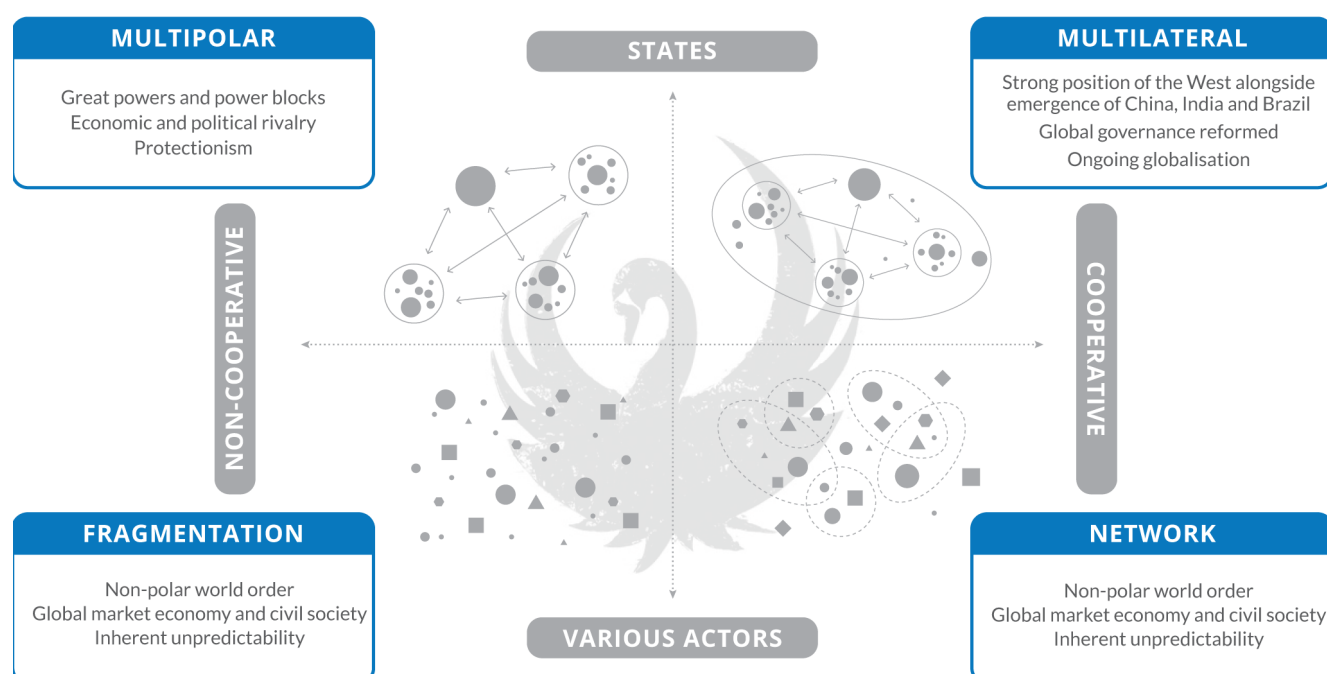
MULTIPOLAR

Great powers and power blocks
Economic and political rivalry
Protectionism

STATES

MULTILATERAL

Strong position of the West alongside emergence of China, India and Brazil
Global governance reformed
Ongoing globalisation

NON-COOPERATIVE

COOPERATIVE

FRAGMENTATION

Non-polar world order
Global market economy and civil society
Inherent unpredictability

VARIOUS ACTORS

NETWORK

Non-polar world order
Global market economy and civil society
Inherent unpredictability